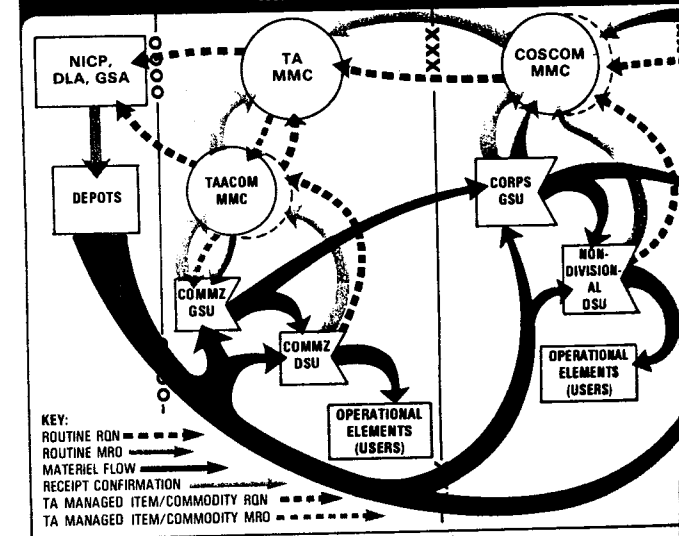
NICP, DLA, GSA

TA MMC

COSCOM MMC

TAACOM MMC

DEPOTS

CORPS GSU

COMMZ GSU

NON-DIVISIONAL DSU

COMMZ DSU

OPERATIONAL ELEMENTS (USERS)

OPERATIONAL ELEMENTS (USERS)

KEY:
ROUTINE RQN
ROUTINE MRO
MATERIEL FLOW
RECEIPT CONFIRMATION
TA MANAGED ITEM/COMMODITY RQN
TA MANAGED ITEM/COMMODITY MRO